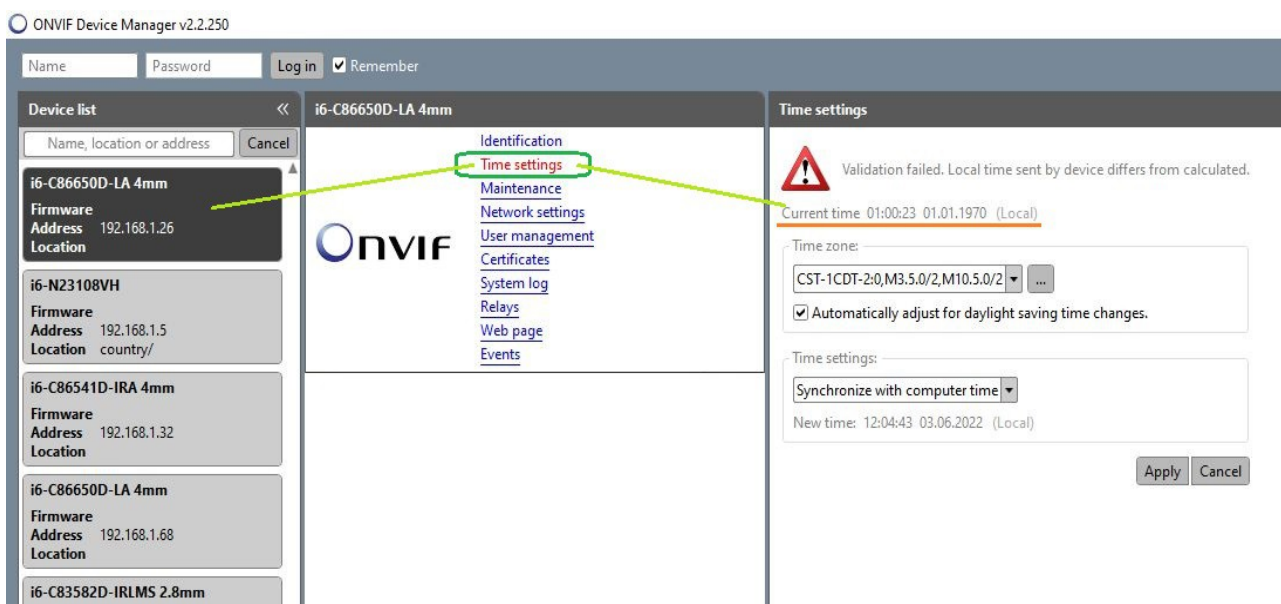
ONVIF Device Manager v2.2.250

Name Password Log in Remember

Device list «

Name, location or address Cancel

i6-C86650D-LA 4mm
Firmware
Address 192.168.1.26
Location

i6-N23108VH
Firmware
Address 192.168.1.5
Location country/

i6-C86541D-IRA 4mm
Firmware
Address 192.168.1.32
Location

i6-C86650D-LA 4mm
Firmware
Address 192.168.1.68
Location

i6-C83582D-IRLMS 2.8mm

i6-C86650D-LA 4mm

Identification
Time settings
Maintenance
Network settings
User management
Certificates
System log
Relays
Web page
Events

ONVIF

Time settings

Validation failed. Local time sent by device differs from calculated.

Current time 01:00:23 01.01.1970 (Local)

Time zone:
CST-1CDT-2:0,M3.5.0/2,M10.5.0/2 ...
Automatically adjust for daylight saving time changes.

Time settings:
Synchronize with computer time
New time: 12:04:43 03.06.2022 (Local)

Apply Cancel